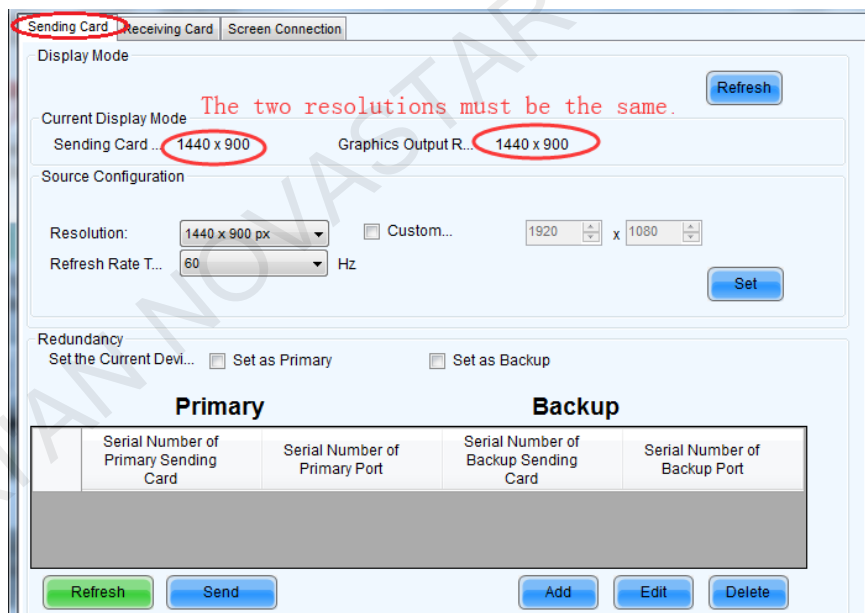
Sending Card | Receiving Card | Screen Connection

Display Mode

Refresh

The two resolutions must be the same.

Current Display Mode

Sending Card ... 1440 x 900

Graphics Output R... 1440 x 900

Source Configuration

Resolution: 1440 x 900 px

Custom...

1920 x 1080

Refresh Rate T... 60 Hz

Set

Redundancy

Set the Current Devi... Set as Primary

Set as Backup

Primary

Backup

| | Serial Number of Primary Sending Card | Serial Number of Primary Port | Serial Number of Backup Sending Card | Serial Number of Backup Port |
|---|---|---|---|---|

Refresh

Send

Add

Edit

Delete

NOVASTAR